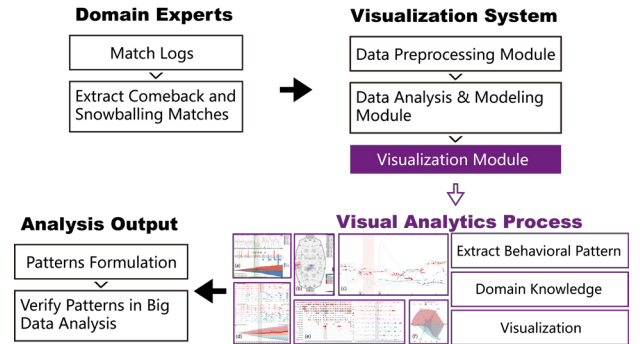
Domain Experts

Match Logs

Extract Comeback and Snowballing Matches

Visualization System

Data Preprocessing Module

Data Analysis & Modeling Module

Visualization Module

Visual Analytics Process

Analysis Output

Patterns Formulation

Verify Patterns in Big Data Analysis

(a)

(b)

(c)

(d)

(e)

(f)

Extract Behavioral Pattern

Domain Knowledge

Visualization